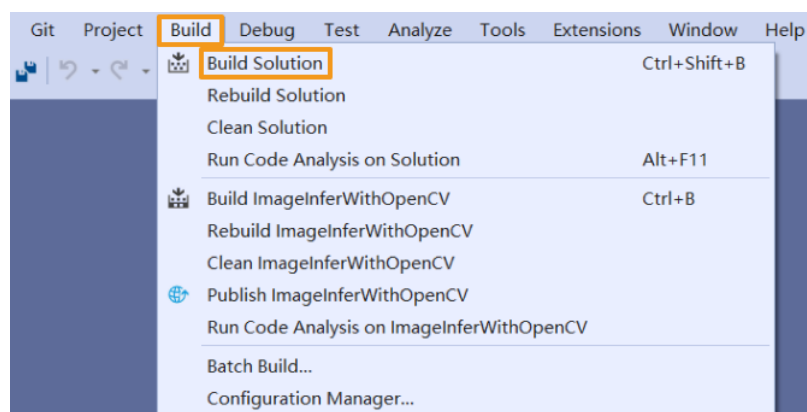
Git Project Build Debug Test Analyze Tools Extensions Window Help

Build Solution Ctrl+Shift+B
Rebuild Solution
Clean Solution
Run Code Analysis on Solution Alt+F11

Build ImageInferWithOpenCV Ctrl+B
Rebuild ImageInferWithOpenCV
Clean ImageInferWithOpenCV
Publish ImageInferWithOpenCV
Run Code Analysis on ImageInferWithOpenCV

Batch Build...
Configuration Manager...